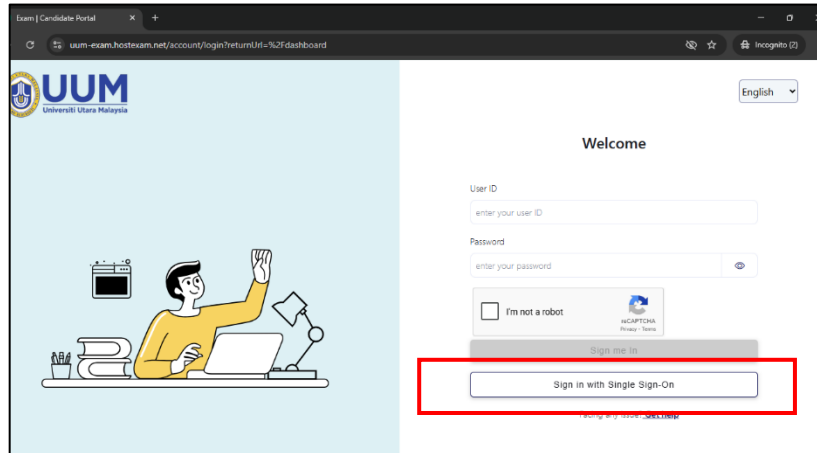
Exam | Candidate Portal
uum-exam.hostexam.net/account/login?returnUrl=%2Fdashboard
Incognito (2)

UUM
Universiti Utara Malaysia

English

Welcome

User ID
enter your user ID

Password
enter your password

I'm not a robot
reCAPTCHA
Privacy - Terms

Sign me in

Sign in with Single Sign-On

Facing any issue? Get Help